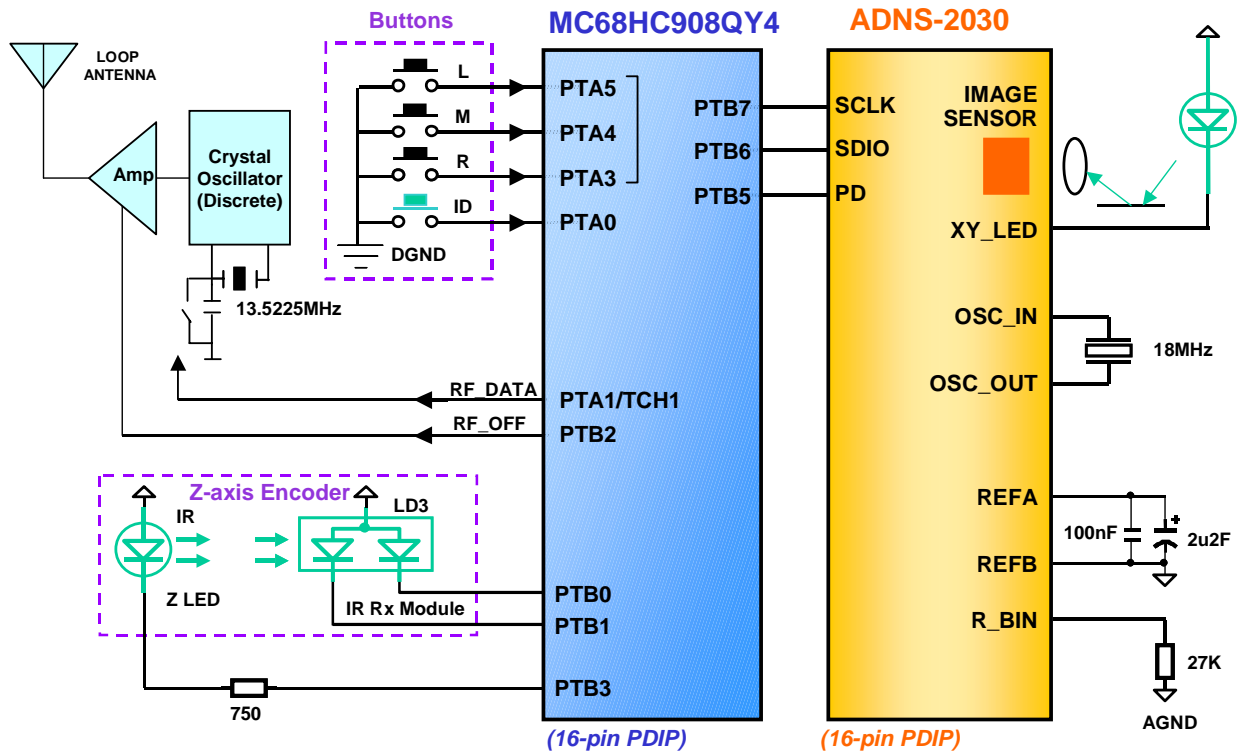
Buttons

MC68HC908QY4

ADNS-2030

LOOP ANTENNA

Amp

Crystal Oscillator (Discrete)

13.5225MHz

L

M

R

ID

DGND

PTA5

PTA4

PTA3

PTA0

PTB7

PTB6

PTB5

SCLK

SDIO

PD

IMAGE SENSOR

XY_LED

OSC_IN

OSC_OUT

18MHz

RF_DATA

PTA1/TCH1

RF_OFF

PTB2

Z-axis Encoder

IR

LD3

Z LED

IR Rx Module

PTB0

PTB1

PTB3

750

REFA

REFB

100nF

2u2F

R_BIN

27K

AGND

(16-pin PDIP)

(16-pin PDIP)